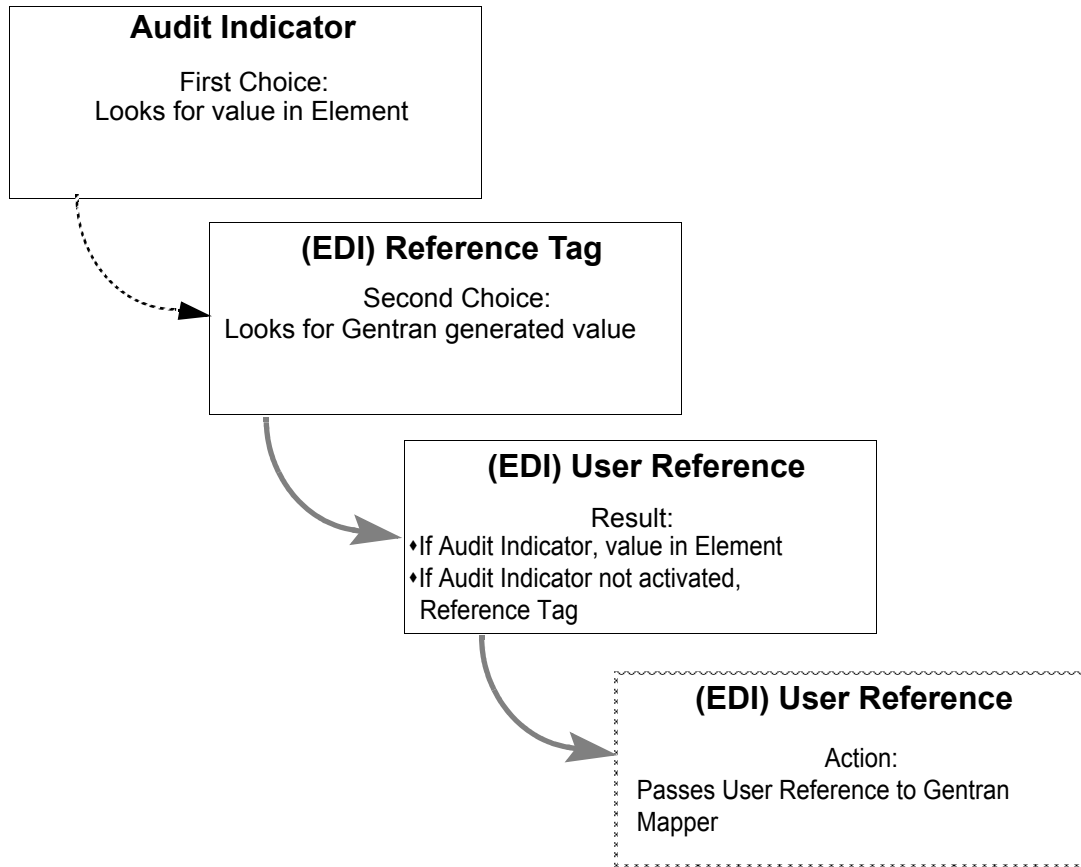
**Audit Indicator**

First Choice:
Looks for value in Element

**(EDI) Reference Tag**

Second Choice:
Looks for Gentran generated value

**(EDI) User Reference**

Result:
- If Audit Indicator, value in Element
- If Audit Indicator not activated, Reference Tag

**(EDI) User Reference**

Action:
Passes User Reference to Gentran Mapper